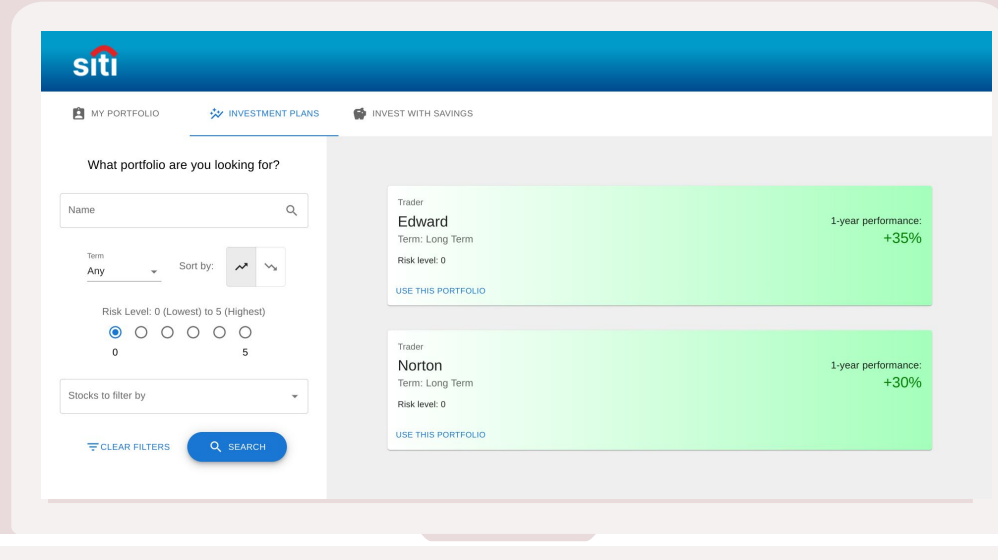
siti

MY PORTFOLIO
INVESTMENT PLANS
INVEST WITH SAVINGS

What portfolio are you looking for?

Name

Term
Any

Sort by:

Risk Level: 0 (Lowest) to 5 (Highest)

0
5

Stocks to filter by

CLEAR FILTERS
SEARCH

Trader
Edward
Term: Long Term
Risk level: 0
1-year performance:
+35%
USE THIS PORTFOLIO

Trader
Norton
Term: Long Term
Risk level: 0
1-year performance:
+30%
USE THIS PORTFOLIO